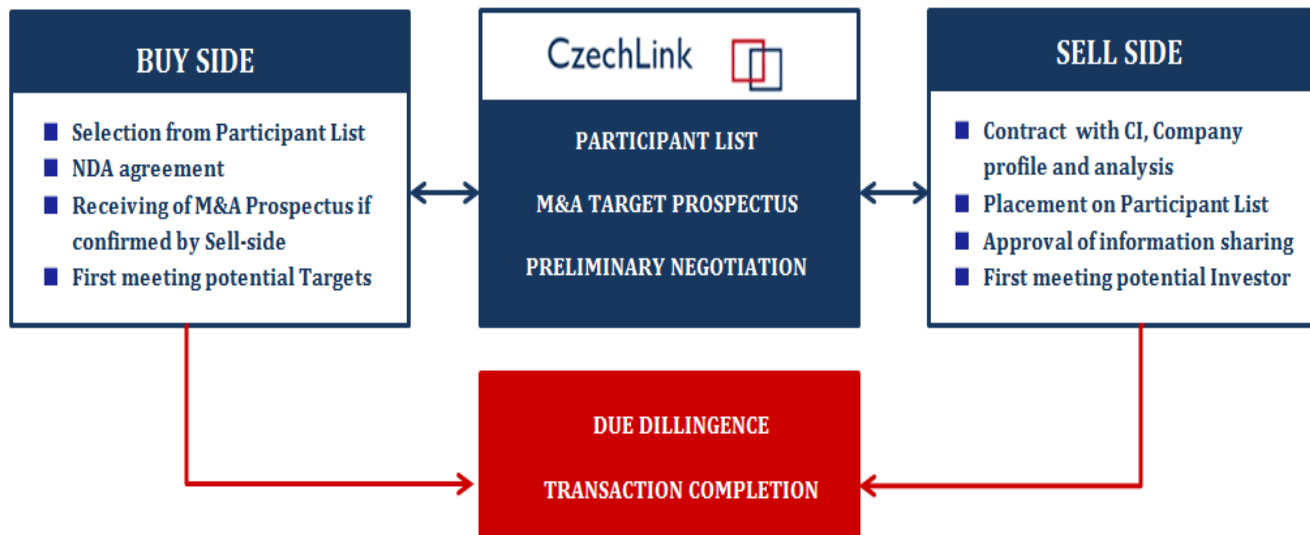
BUY SIDE

Selection from Participant List
NDA agreement
Receiving of M&A Prospectus if confirmed by Sell-side
First meeting potential Targets

CzechLink

PARTICIPANT LIST

M&A TARGET PROSPECTUS

PRELIMINARY NEGOTIATION

SELL SIDE

Contract with CI, Company profile and analysis
Placement on Participant List
Approval of information sharing
First meeting potential Investor

DUE DILLINGENCE

TRANSACTION COMPLETION